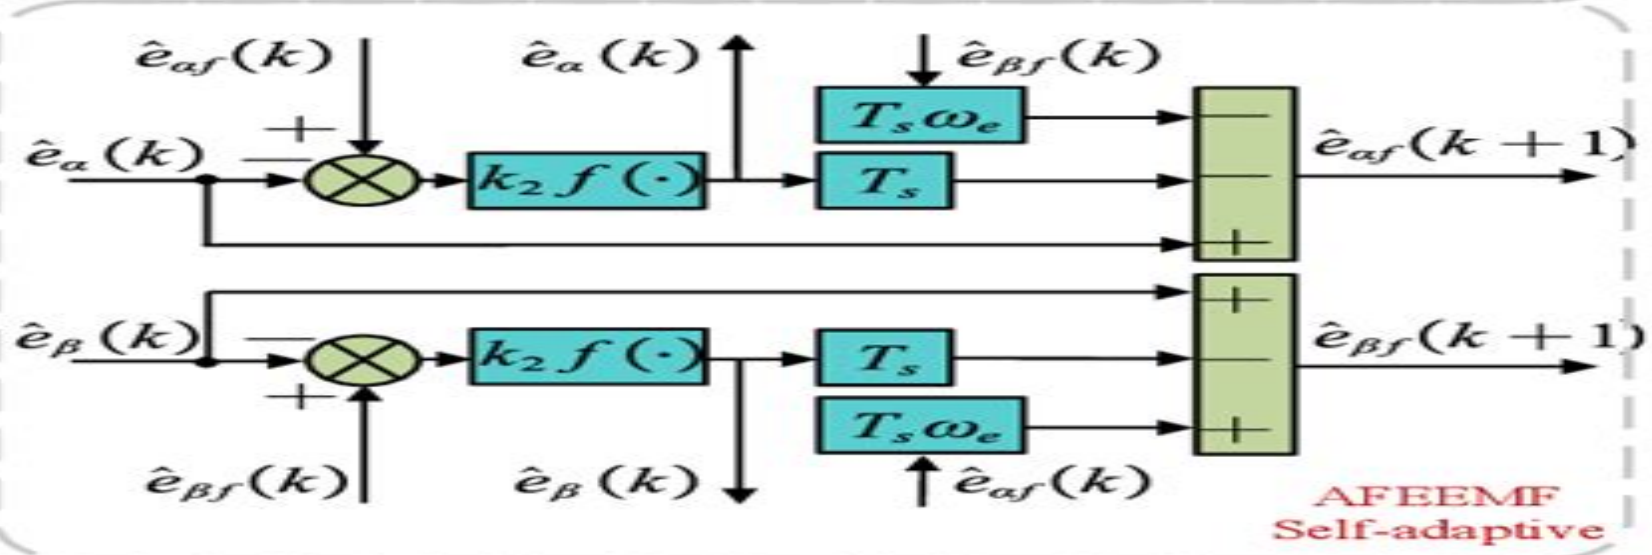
$\hat{e}_{\alpha f}(k)$

$\hat{e}_{\alpha}(k)$

$\hat{e}_{\beta f}(k)$

$+$

$-$

$\hat{e}_{\alpha}(k)$

$k_2 f(\cdot)$

$T_s\omega_e$

$T_s$

$-$

$-$

$+$

$\hat{e}_{\alpha f}(k+1)$

$+$

$\hat{e}_{\beta}(k)$

$-$

$k_2 f(\cdot)$

$T_s$

$-$

$\hat{e}_{\beta f}(k+1)$

$+$

$T_s\omega_e$

$+$

$\hat{e}_{\beta f}(k)$

$\hat{e}_{\beta}(k)$

$\hat{e}_{\alpha f}(k)$

AFEEMF
Self-adaptive